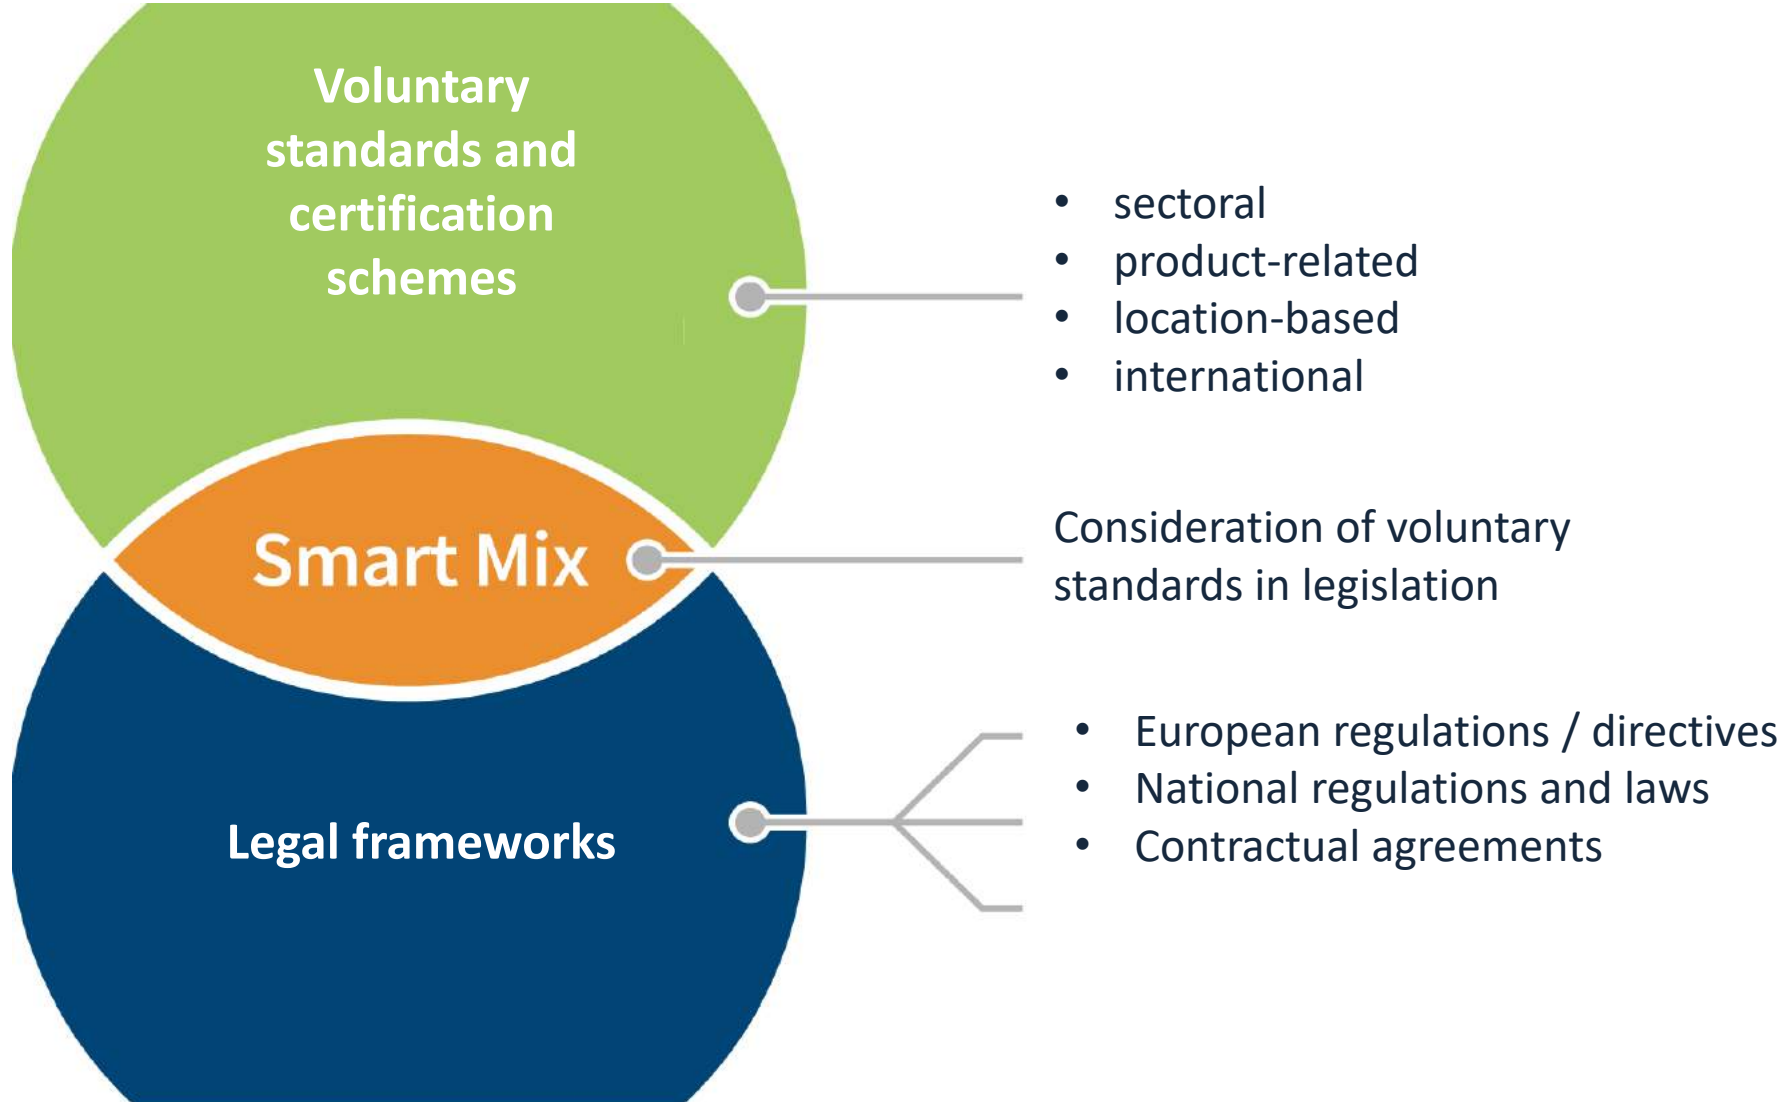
Voluntary standards and certification schemes

- sectoral
- product-related
- location-based
- international

Smart Mix

Consideration of voluntary standards in legislation

Legal frameworks

- European regulations / directives
- National regulations and laws
- Contractual agreements